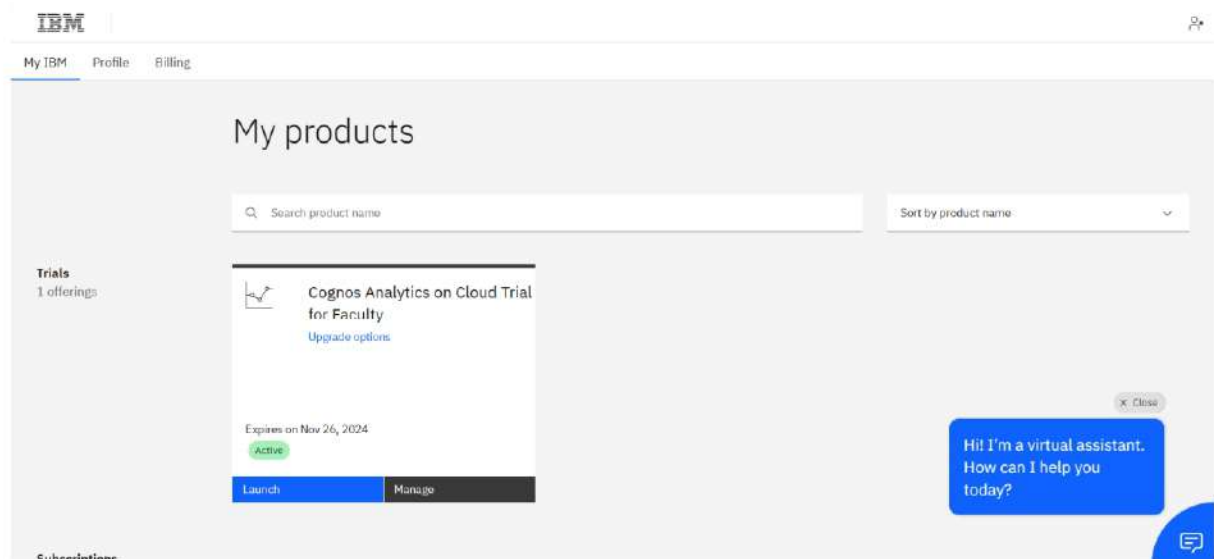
IBM

My IBM Profile Billing

My products

Search product name

Sort by product name

Trials
1 offerings

Cognos Analytics on Cloud Trial for Faculty
Upgrade options

Expires on Nov 26, 2024
Active

Launch Manage

× Close

Hi! I'm a virtual assistant. How can I help you today?

Subscriptions